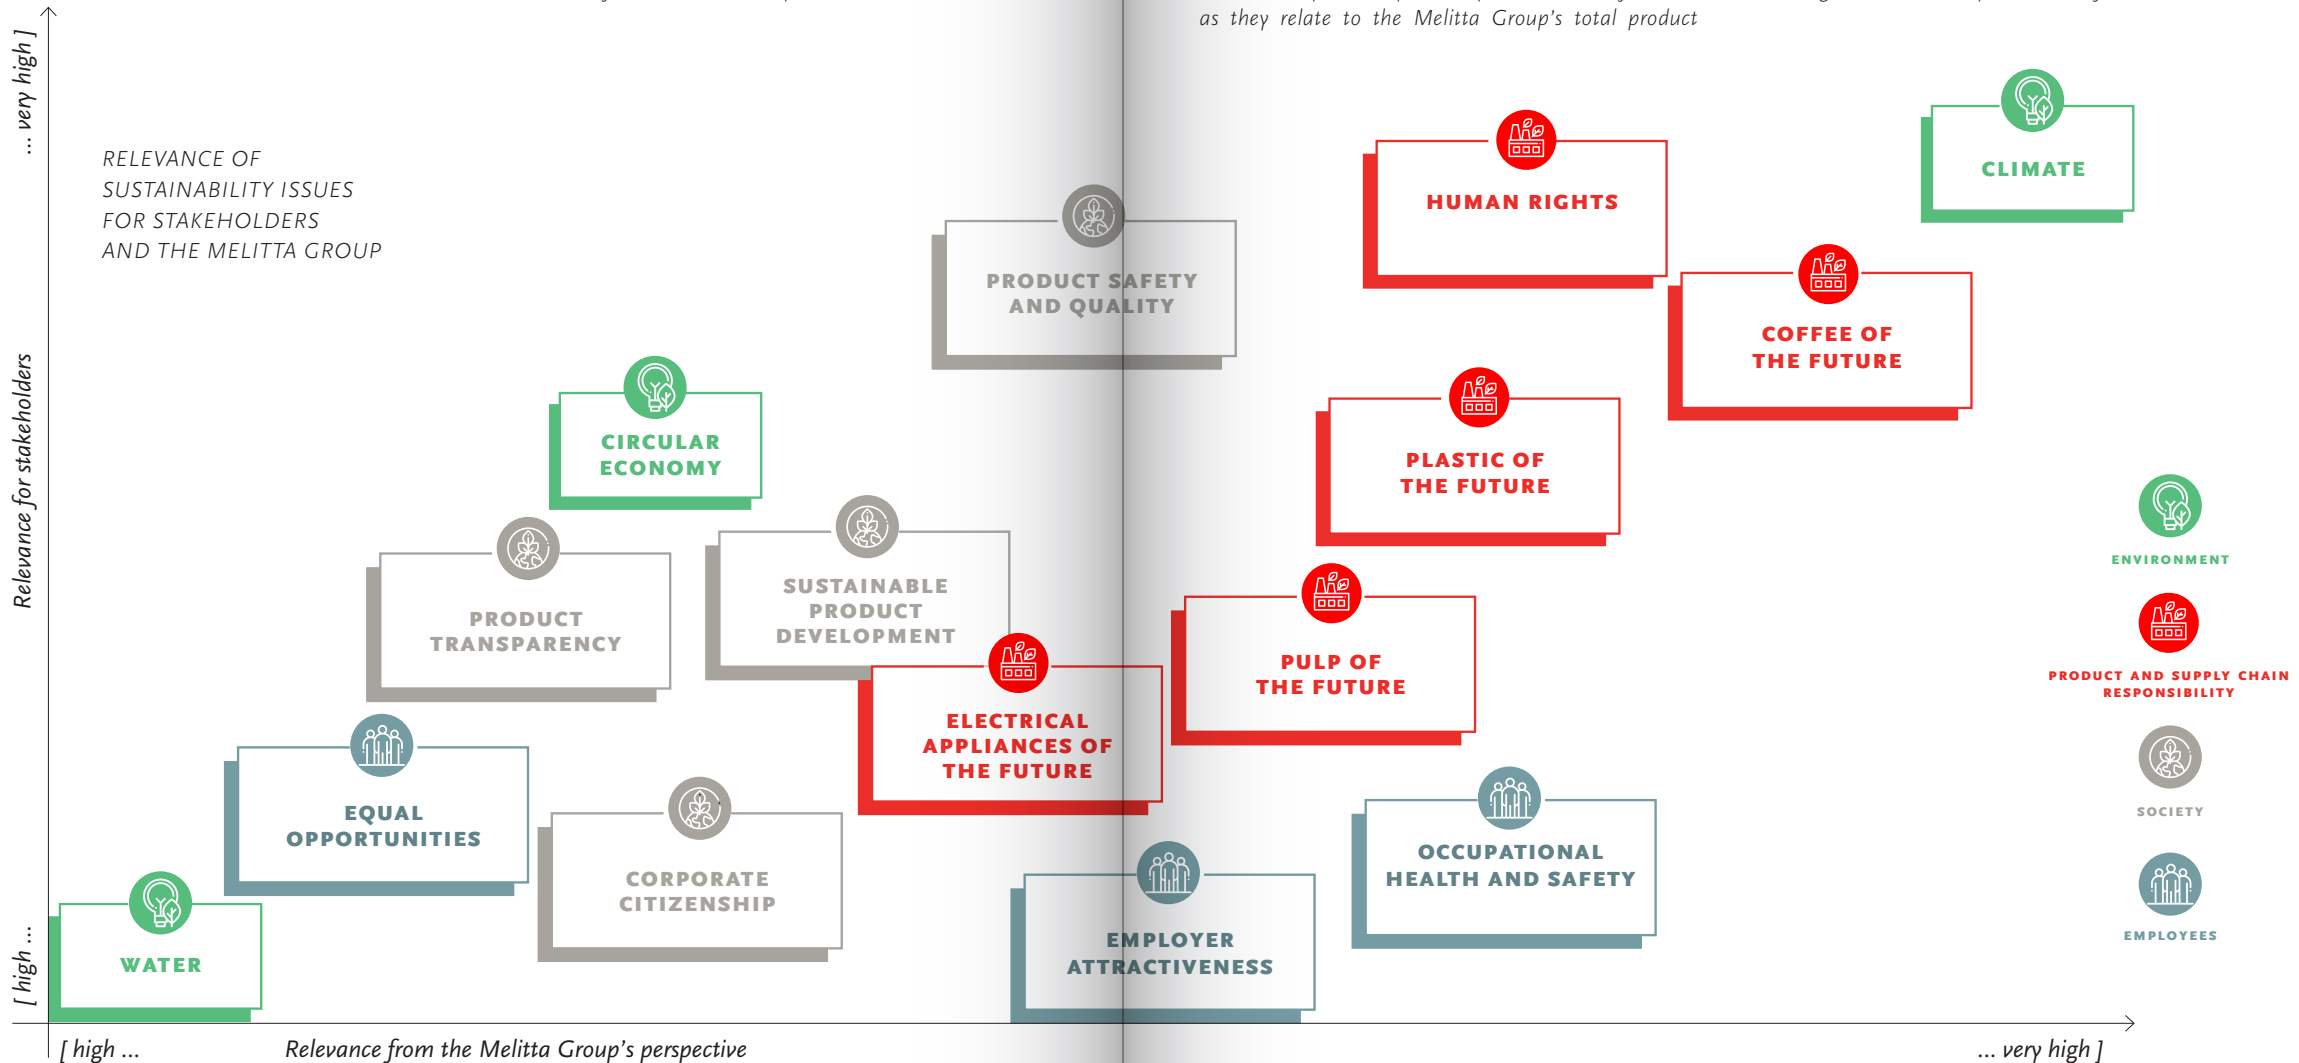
as they relate to the Melitta Group's total product

... very high ]

RELEVANCE OF SUSTAINABILITY ISSUES FOR STAKEHOLDERS AND THE MELITTA GROUP

Relevance for stakeholders

[ high ...

PRODUCT SAFETY AND QUALITY

HUMAN RIGHTS

CLIMATE

COFFEE OF THE FUTURE

CIRCULAR ECONOMY

PLASTIC OF THE FUTURE

PRODUCT TRANSPARENCY

SUSTAINABLE PRODUCT DEVELOPMENT

ELECTRICAL APPLIANCES OF THE FUTURE

PULP OF THE FUTURE

EQUAL OPPORTUNITIES

CORPORATE CITIZENSHIP

OCCUPATIONAL HEALTH AND SAFETY

WATER

EMPLOYER ATTRACTIVENESS

ENVIRONMENT

PRODUCT AND SUPPLY CHAIN RESPONSIBILITY

SOCIETY

EMPLOYEES

[ high ...

Relevance from the Melitta Group's perspective

... very high ]